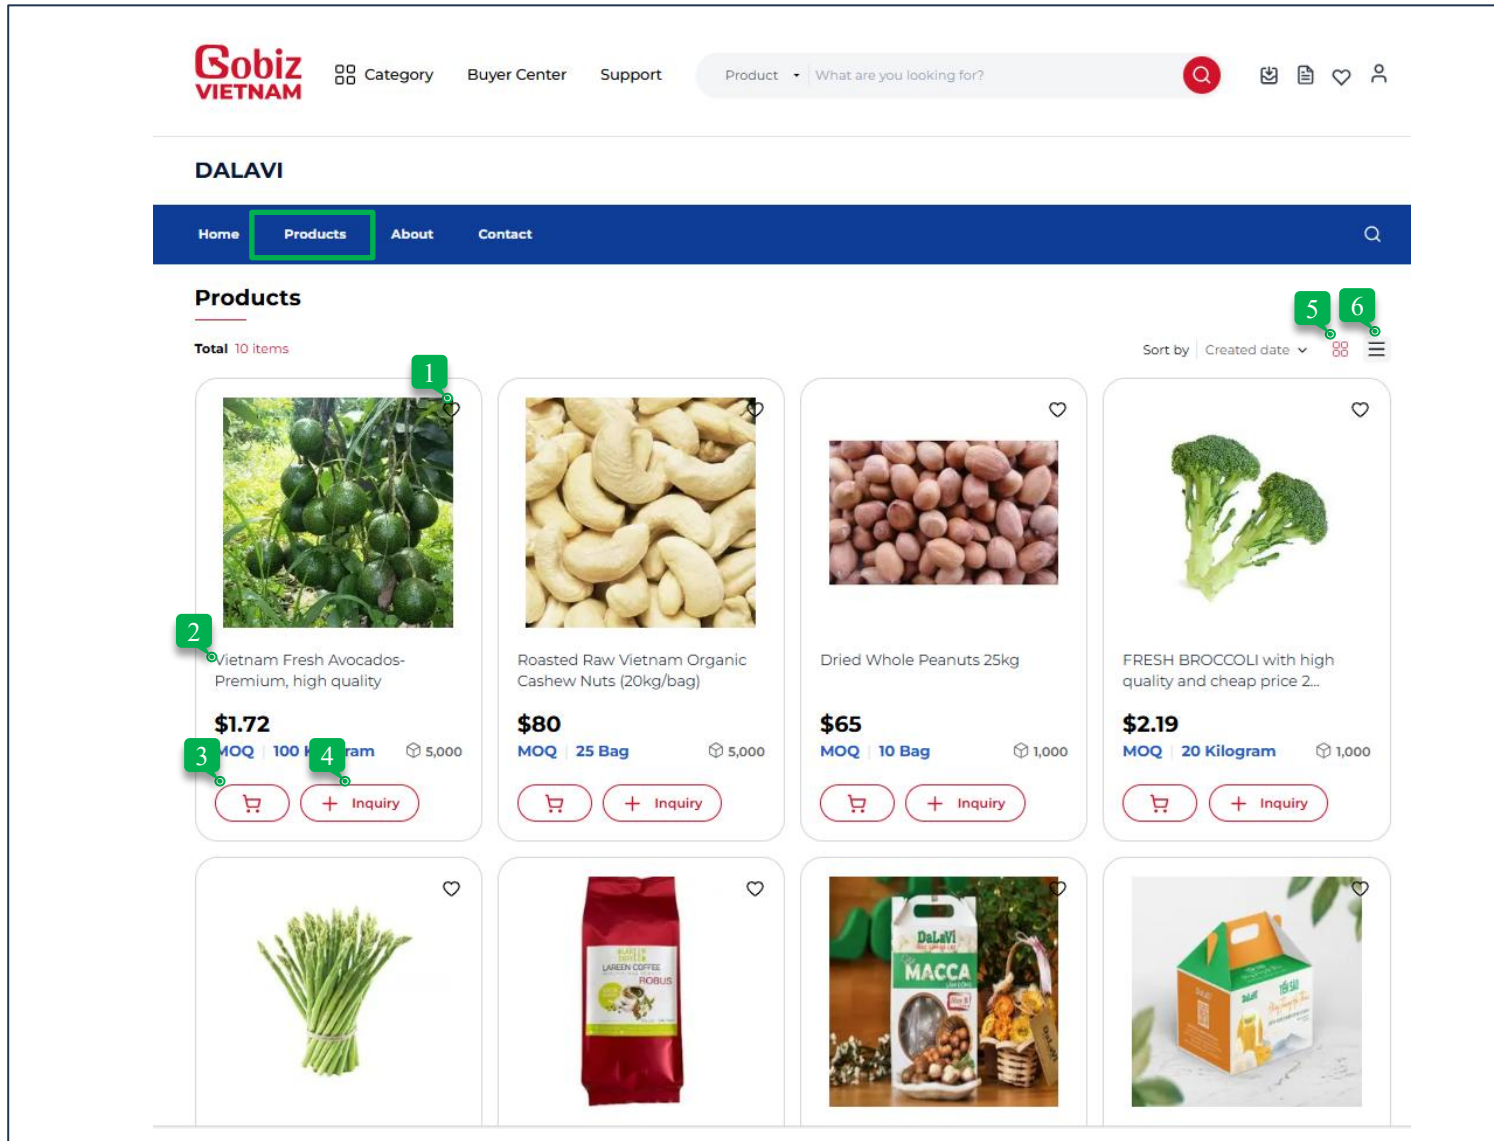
Gobiz VIETNAM

Category Buyer Center Support

Product What are you looking for?

DALAVI

Home Products About Contact

Products

Total 10 items

Sort by Created date

5 6

1

2

Vietnam Fresh Avocados-Premium, high quality

$1.72

3 4

MOQ 100 K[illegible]ram 5,000

Inquiry

Roasted Raw Vietnam Organic Cashew Nuts (20kg/bag)

$80

MOQ 25 Bag 5,000

Inquiry

Dried Whole Peanuts 25kg

$65

MOQ 10 Bag 1,000

Inquiry

FRESH BROCCOLI with high quality and cheap price 2...

$2.19

MOQ 20 Kilogram 1,000

Inquiry

LAREEN COFFEE ROBUS

DaLaVi MACCA